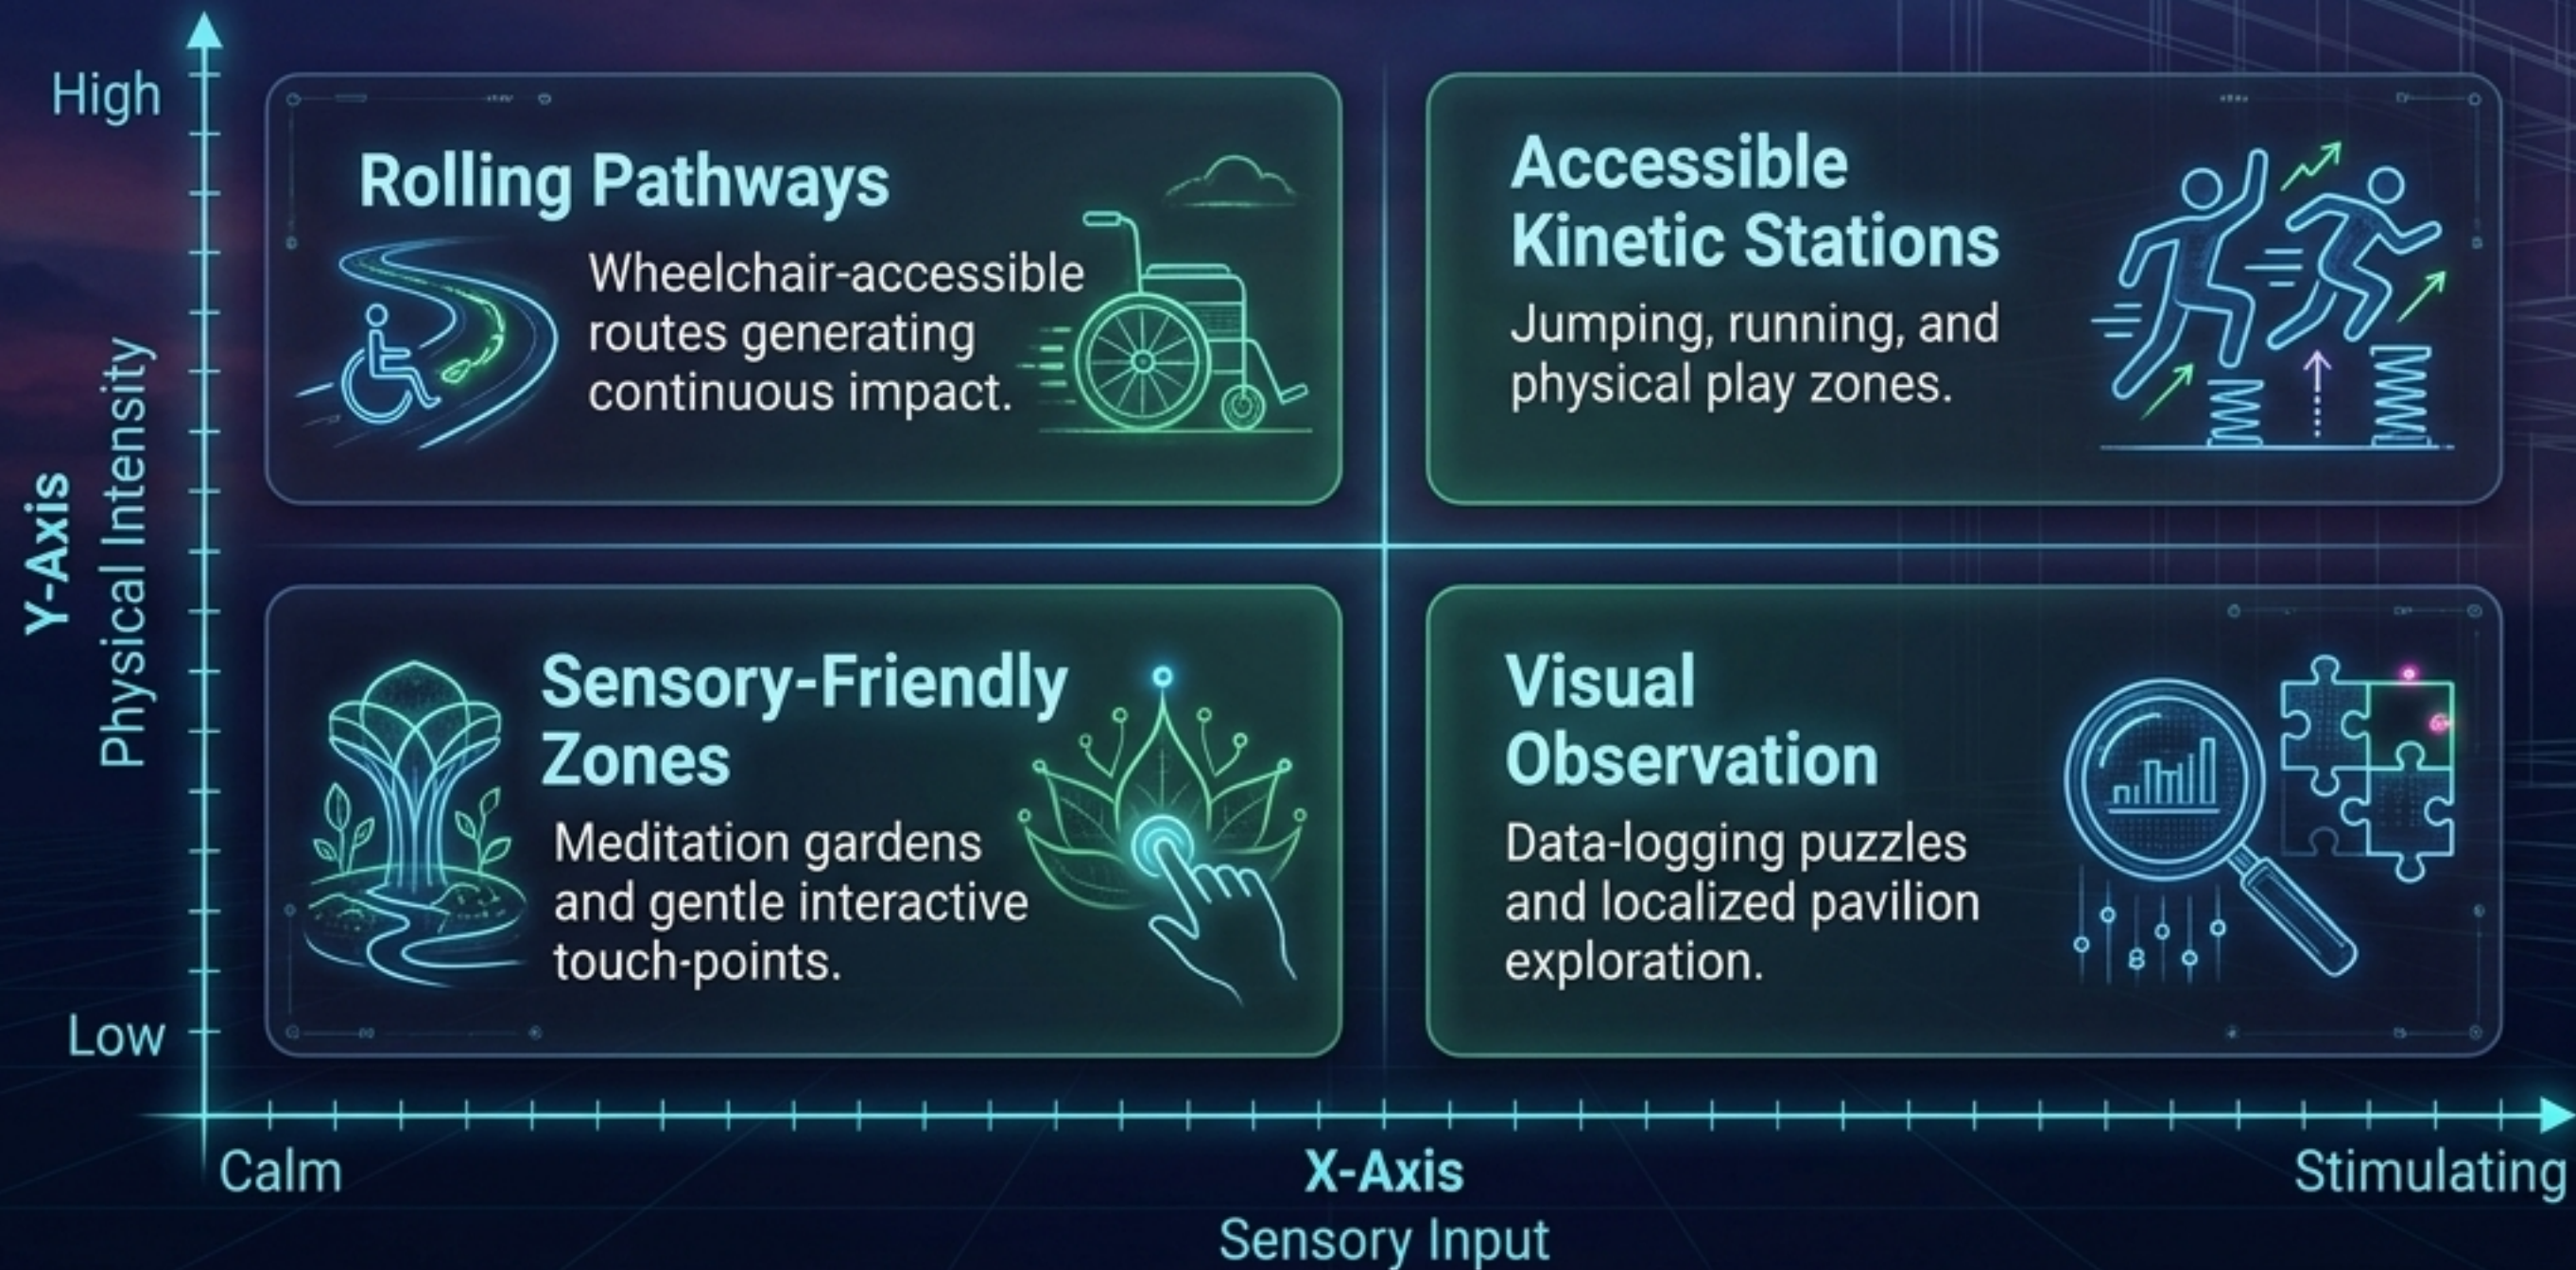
High

Y-Axis
Physical Intensity

Rolling Pathways

Wheelchair-accessible routes generating continuous impact.

Accessible Kinetic Stations

Jumping, running, and physical play zones.

Sensory-Friendly Zones

Meditation gardens and gentle interactive touch-points.

Visual Observation

Data-logging puzzles and localized pavilion exploration.

Low

Calm

X-Axis
Sensory Input

Stimulating